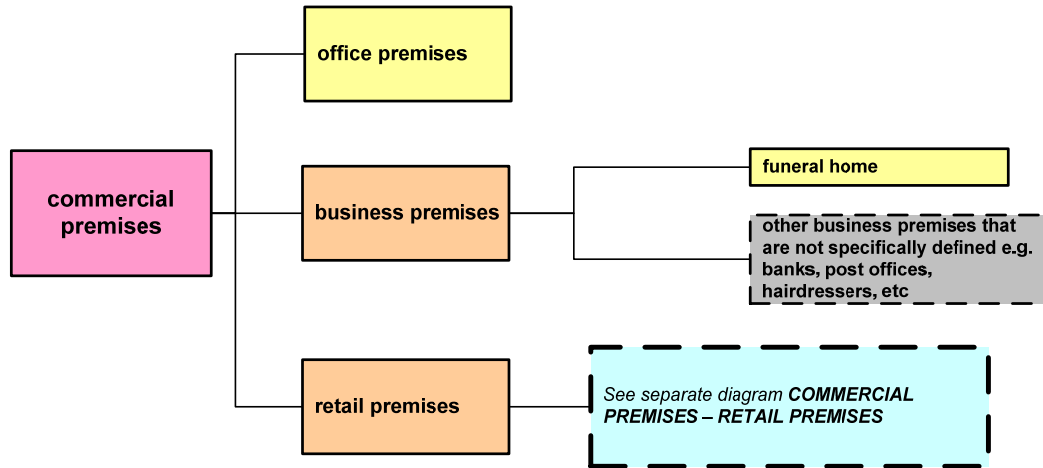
commercial premises

office premises

business premises

funeral home

other business premises that are not specifically defined e.g. banks, post offices, hairdressers, etc

retail premises

See separate diagram COMMERCIAL PREMISES – RETAIL PREMISES